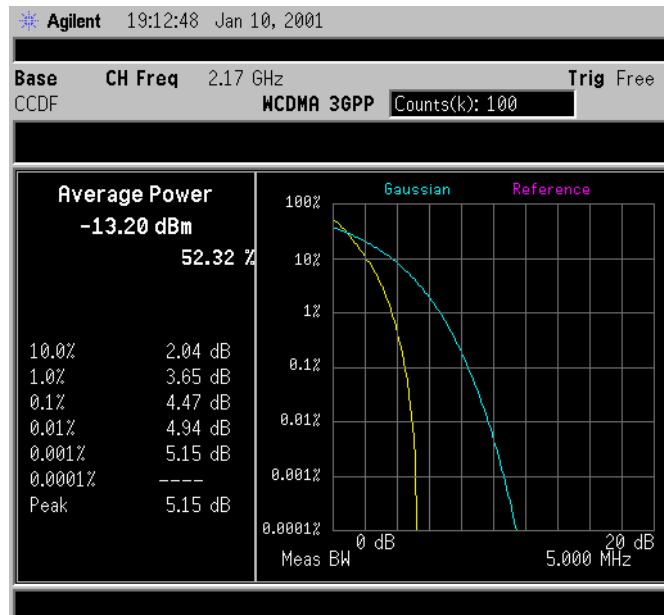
Agilent 19:12:48 Jan 10, 2001

Base CH Freq 2.17 GHz Trig Free
CCDF WCDMA 3GPP Counts(k): 100

Average Power
-13.20 dBm
52.32 %

| | |
|---|---|
| 10.0% | 2.04 dB |
| 1.0% | 3.65 dB |
| 0.1% | 4.47 dB |
| 0.01% | 4.94 dB |
| 0.001% | 5.15 dB |
| 0.0001% | ---- |
| Peak | 5.15 dB |

Gaussian Reference

100%
10%
1%
0.1%
0.01%
0.001%
0.0001%

0 dB
20 dB
Meas BW
5.000 MHz